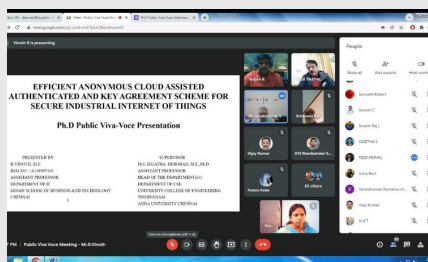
Vinoth R is presenting

EFFICIENT ANONYMOUS CLOUD ASSISTED AUTHENTICATED AND KEY AGREEMENT SCHEME FOR SECURE INDUSTRIAL INTERNET OF THINGS

Ph.D Public Viva-Voce Presentation

PRESENTED BY
R.VINOTH, M.E
REG.NO : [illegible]
ASSISTANT PROFESSOR
DEPARTMENT OF IT
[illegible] SCHOOL OF BUSINESS AND TECHNOLOGY
CHENNAI

SUPERVISOR
Dr.L.JEGATHA DEBORAH, M.E.,Ph.D
ASSISTANT PROFESSOR
HEAD OF THE DEPARTMENT(i/c)
DEPARTMENT OF CSE
UNIVERSITY COLLEGE OF ENGINEERING
TINDIVANAM
ANNA UNIVERSITY CHENNAI

Vinoth R
Vijay Kumar
Kasee Kasee
93 others

People
Mute all
Add people
Suriyam Rajam
Suresh C
Suresh Raj L
SWETHA S
TESE PAYAL
Usha Rani
Venkateswaran Ramamoorthi
Vijay Kumar
VIJET

Public Viva-voce Meeting - Mr.R.Vinoth
Turn on microphone (ctrl + d)